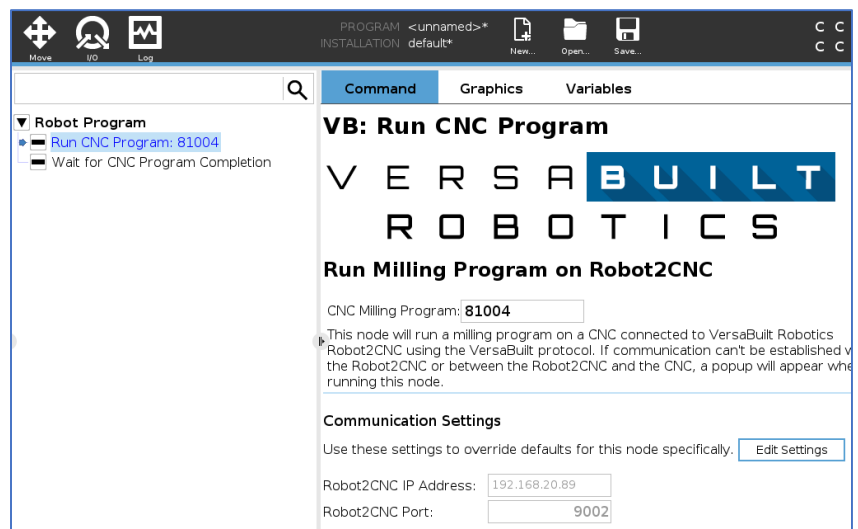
Move I/O Log

PROGRAM <unnamed>*
INSTALLATION default*

New... Open... Save...

C C
C C

Robot Program
Run CNC Program: 81004
Wait for CNC Program Completion

Command Graphics Variables

VB: Run CNC Program

VERSA BUILT
ROBOTICS

Run Milling Program on Robot2CNC

CNC Milling Program: 81004

This node will run a milling program on a CNC connected to VersaBuilt Robotics Robot2CNC using the VersaBuilt protocol. If communication can't be established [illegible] the Robot2CNC or between the Robot2CNC and the CNC, a popup will appear whe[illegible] running this node.

Communication Settings

Use these settings to override defaults for this node specifically. Edit Settings

Robot2CNC IP Address: 192.168.20.89

Robot2CNC Port: 9002